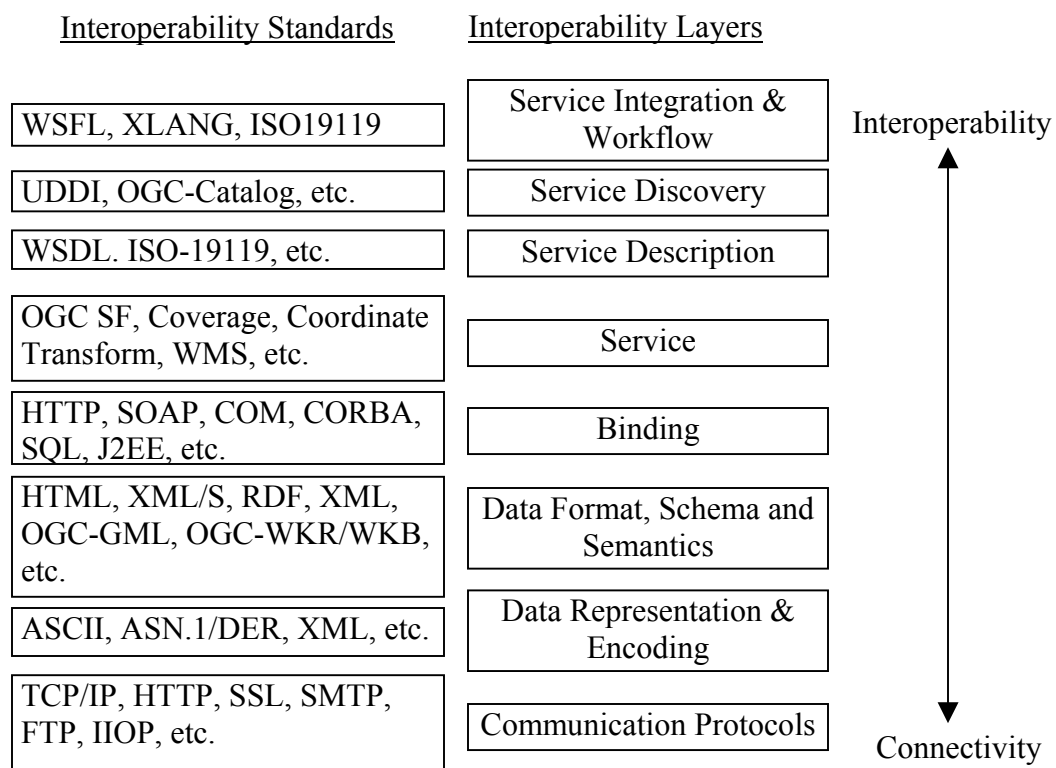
| Interoperability Standards | Interoperability Layers |
|---|---|
| WSFL, XLANG, ISO19119 | Service Integration & Workflow |
| UDDI, OGC-Catalog, etc. | Service Discovery |
| WSDL. ISO-19119, etc. | Service Description |
| OGC SF, Coverage, Coordinate Transform, WMS, etc. | Service |
| HTTP, SOAP, COM, CORBA, SQL, J2EE, etc. | Binding |
| HTML, XML/S, RDF, XML, OGC-GML, OGC-WKR/WKB, etc. | Data Format, Schema and Semantics |
| ASCII, ASN.1/DER, XML, etc. | Data Representation & Encoding |
| TCP/IP, HTTP, SSL, SMTP, FTP, IIOP, etc. | Communication Protocols |

Interoperability

Connectivity